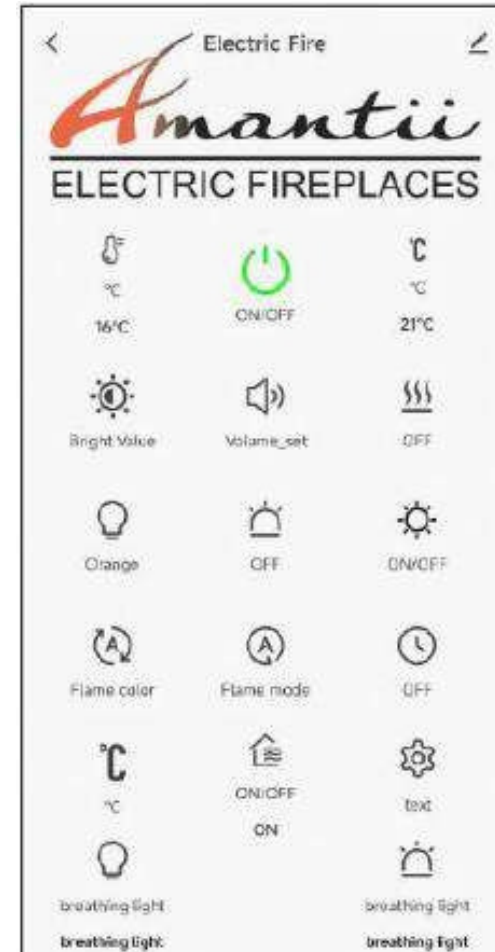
Electric Fire

Amantii

ELECTRIC FIREPLACES

°C
16°C

ON/OFF

°C
21°C

Bright Value

Volume_set

OFF

Orange

OFF

ON/OFF

Flame color

Flame mode

OFF

°C

ON/OFF
ON

text

breathing light
breathing light

breathing light
breathing light